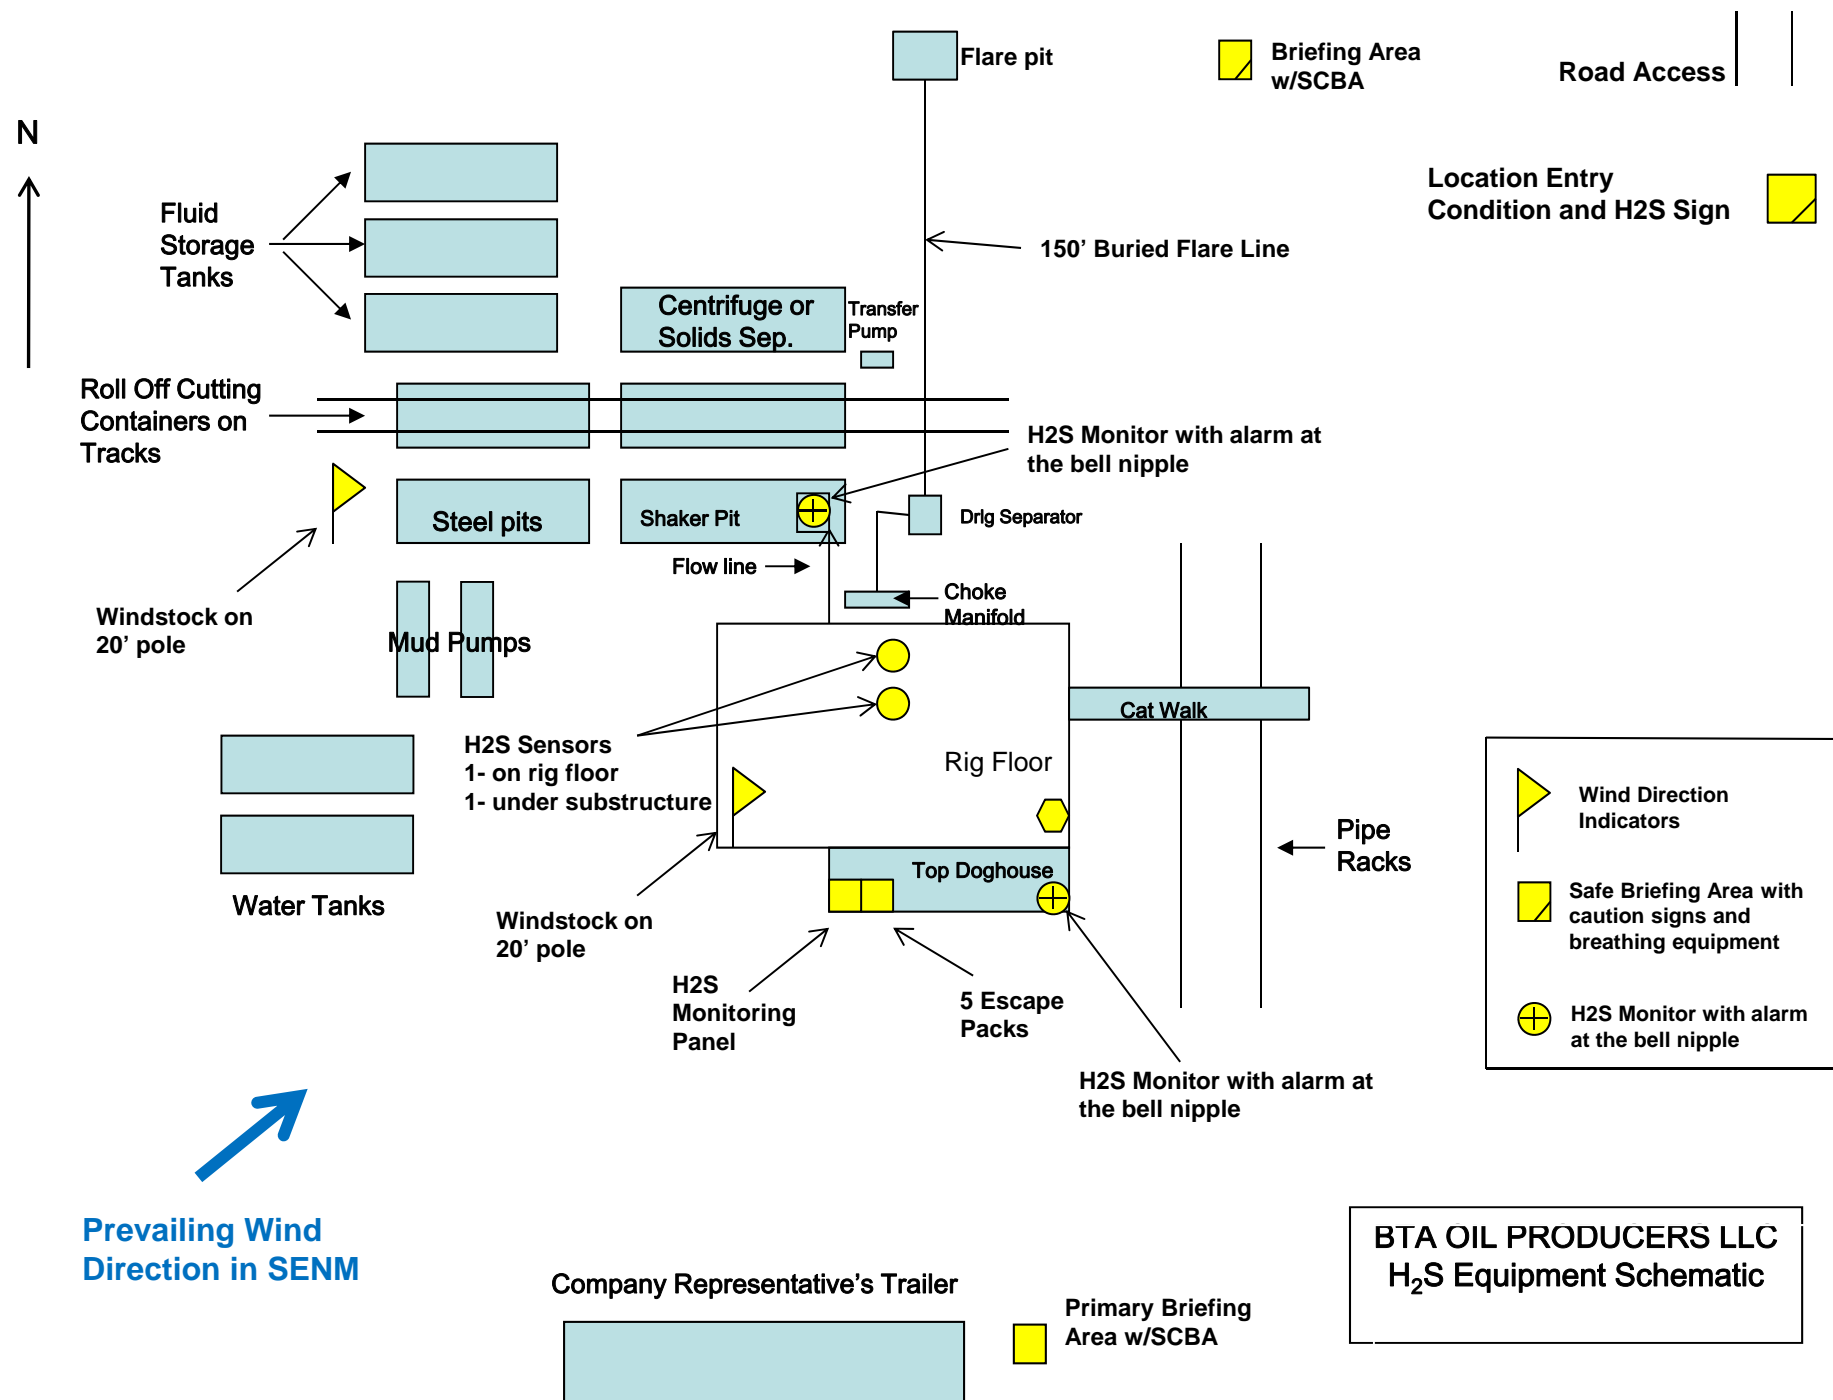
Flare pit

Briefing Area w/SCBA

Road Access

N

Location Entry Condition and H2S Sign

Fluid Storage Tanks

150' Buried Flare Line

Centrifuge or Solids Sep.

Transfer Pump

Roll Off Cutting Containers on Tracks

H2S Monitor with alarm at the bell nipple

Steel pits

Shaker Pit

Drlg Separator

Flow line

Choke Manifold

Windstock on 20' pole

Mud Pumps

Cat Walk

Rig Floor

H2S Sensors
1- on rig floor
1- under substructure

Wind Direction Indicators

Pipe Racks

Top Doghouse

Safe Briefing Area with caution signs and breathing equipment

Water Tanks

Windstock on 20' pole

H2S Monitoring Panel

5 Escape Packs

H2S Monitor with alarm at the bell nipple

H2S Monitor with alarm at the bell nipple

Prevailing Wind Direction in SENM

BTA OIL PRODUCERS LLC
$H_2S$ Equipment Schematic

Company Representative's Trailer

Primary Briefing Area w/SCBA